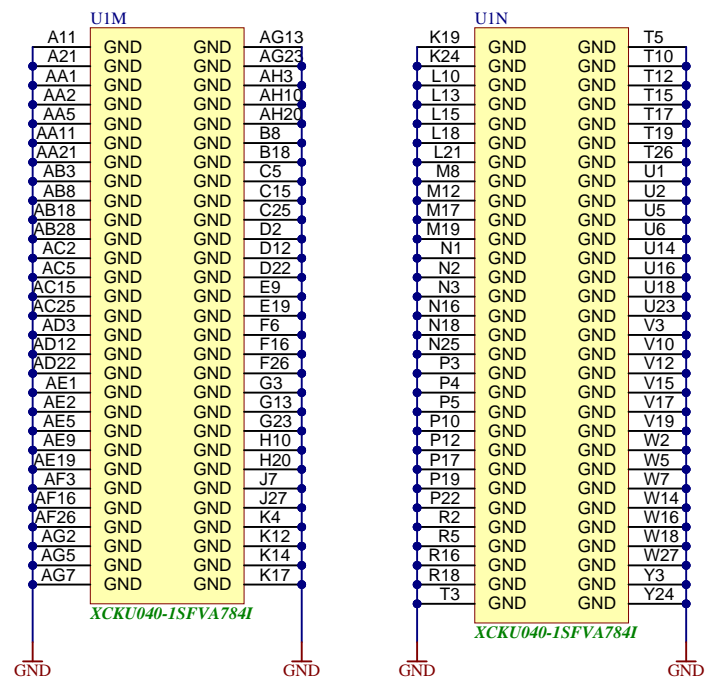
U1M

| | | | |
|---|---|---|---|
| A11 | GND | GND | AG13 |
| A21 | GND | GND | AG23 |
| AA1 | GND | GND | AH3 |
| AA2 | GND | GND | AH10 |
| AA5 | GND | GND | AH20 |
| AA11 | GND | GND | B8 |
| AA21 | GND | GND | B18 |
| AB3 | GND | GND | C5 |
| AB8 | GND | GND | C15 |
| AB18 | GND | GND | C25 |
| AB28 | GND | GND | D2 |
| AC2 | GND | GND | D12 |
| AC5 | GND | GND | D22 |
| AC15 | GND | GND | E9 |
| AC25 | GND | GND | E19 |
| AD3 | GND | GND | F6 |
| AD12 | GND | GND | F16 |
| AD22 | GND | GND | F26 |
| AE1 | GND | GND | G3 |
| AE2 | GND | GND | G13 |
| AE5 | GND | GND | G23 |
| AE9 | GND | GND | H10 |
| AE19 | GND | GND | H20 |
| AF3 | GND | GND | J7 |
| AF16 | GND | GND | J27 |
| AF26 | GND | GND | K4 |
| AG2 | GND | GND | K12 |
| AG5 | GND | GND | K14 |
| AG7 | GND | GND | K17 |

XCKU040-1SFVA784I

GND GND

U1N

| | | | |
|---|---|---|---|
| K19 | GND | GND | T5 |
| K24 | GND | GND | T10 |
| L10 | GND | GND | T12 |
| L13 | GND | GND | T15 |
| L15 | GND | GND | T17 |
| L18 | GND | GND | T19 |
| L21 | GND | GND | T26 |
| M8 | GND | GND | U1 |
| M12 | GND | GND | U2 |
| M17 | GND | GND | U5 |
| M19 | GND | GND | U6 |
| N1 | GND | GND | U14 |
| N2 | GND | GND | U16 |
| N3 | GND | GND | U18 |
| N16 | GND | GND | U23 |
| N18 | GND | GND | V3 |
| N25 | GND | GND | V10 |
| P3 | GND | GND | V12 |
| P4 | GND | GND | V15 |
| P5 | GND | GND | V17 |
| P10 | GND | GND | V19 |
| P12 | GND | GND | W2 |
| P17 | GND | GND | W5 |
| P19 | GND | GND | W7 |
| P22 | GND | GND | W14 |
| R2 | GND | GND | W16 |
| R5 | GND | GND | W18 |
| R16 | GND | GND | W27 |
| R18 | GND | GND | Y3 |
| T3 | GND | GND | Y24 |

XCKU040-1SFVA784I

GND GND